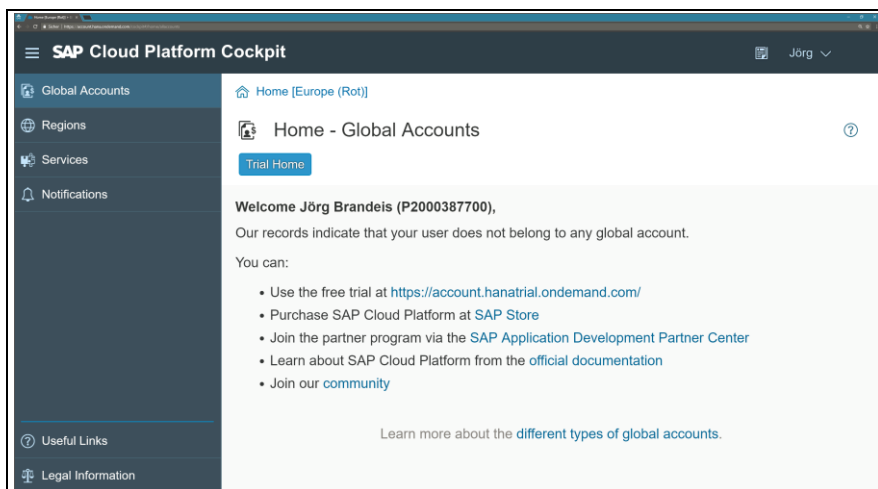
SAP Cloud Platform Cockpit

Jörg

Global Accounts

Regions

Services

Notifications

Useful Links

Legal Information

Home [Europe (Rot)]

Home - Global Accounts

Trial Home

Welcome Jörg Brandeis (P2000387700),

Our records indicate that your user does not belong to any global account.

You can:

• Use the free trial at https://account.hanatrial.ondemand.com/
• Purchase SAP Cloud Platform at SAP Store
• Join the partner program via the SAP Application Development Partner Center
• Learn about SAP Cloud Platform from the official documentation
• Join our community

Learn more about the different types of global accounts.